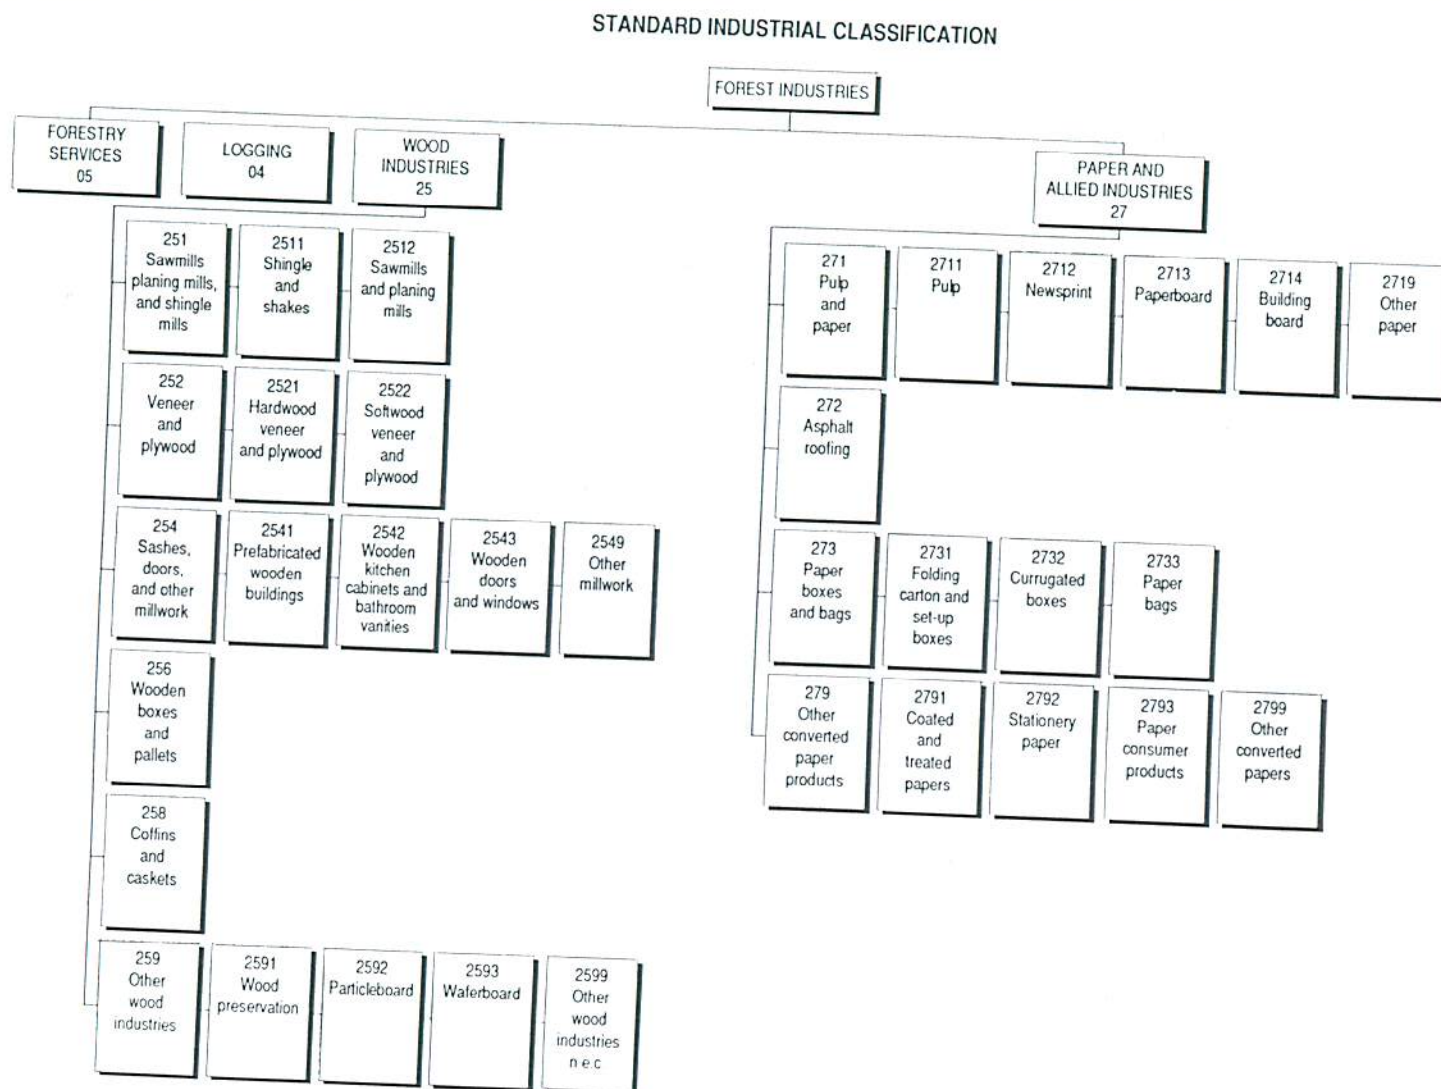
STANDARD INDUSTRIAL CLASSIFICATION

FOREST INDUSTRIES

FORESTRY SERVICES 05

LOGGING 04

WOOD INDUSTRIES 25

PAPER AND ALLIED INDUSTRIES 27

251 Sawmills planing mills, and shingle mills

2511 Shingle and shakes

2512 Sawmills and planing mills

252 Veneer and plywood

2521 Hardwood veneer and plywood

2522 Softwood veneer and plywood

254 Sashes, doors, and other millwork

2541 Prefabricated wooden buildings

2542 Wooden kitchen cabinets and bathroom vanities

2543 Wooden doors and windows

2549 Other millwork

256 Wooden boxes and pallets

258 Coffins and caskets

259 Other wood industries

2591 Wood preservation

2592 Particleboard

2593 Waferboard

2599 Other wood industries n.e.c

271 Pulp and paper

2711 Pulp

2712 Newsprint

2713 Paperboard

2714 Building board

2719 Other paper

272 Asphalt roofing

273 Paper boxes and bags

2731 Folding carton and set-up boxes

2732 Currugated boxes

2733 Paper bags

279 Other converted paper products

2791 Coated and treated papers

2792 Stationery paper

2793 Paper consumer products

2799 Other converted papers